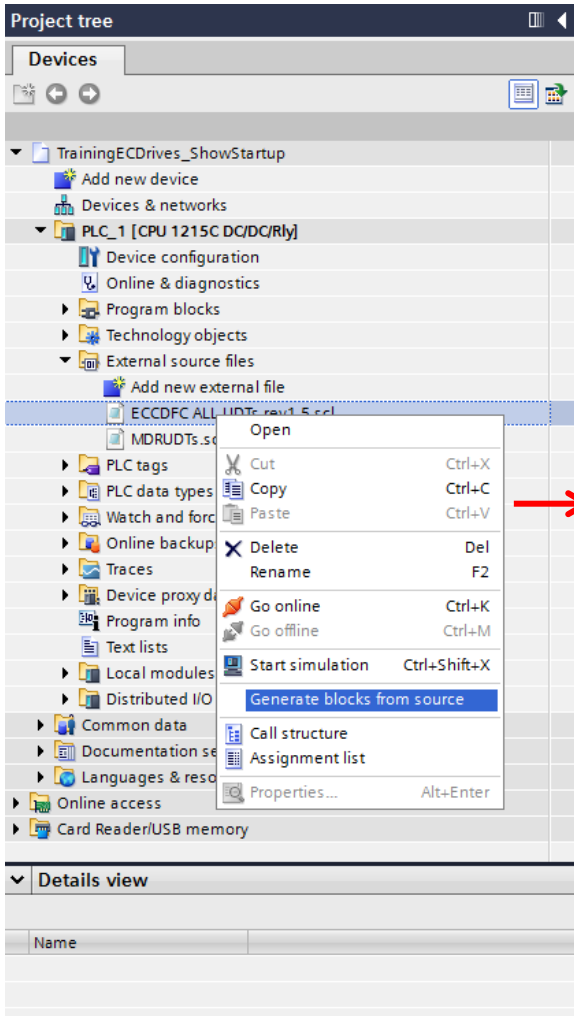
Project tree

Devices

TrainingECDrives_ShowStartup
Add new device
Devices & networks
PLC_1 [CPU 1215C DC/DC/Rly]
Device configuration
Online & diagnostics
Program blocks
Technology objects
External source files
Add new external file
ECCDFC ALL UDTs rev1.5.scl
MDRUDTs.sc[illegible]
PLC tags
PLC data types
Watch and forc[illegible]
Online backup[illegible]
Traces
Device proxy da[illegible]
Program info
Text lists
Local modules
Distributed I/O
Common data
Documentation se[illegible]
Languages & reso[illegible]
Online access
Card Reader/USB memory

Open
Cut Ctrl+X
Copy Ctrl+C
Paste Ctrl+V
Delete Del
Rename F2
Go online Ctrl+K
Go offline Ctrl+M
Start simulation Ctrl+Shift+X
Generate blocks from source
Call structure
Assignment list
Properties... Alt+Enter

Details view

Name